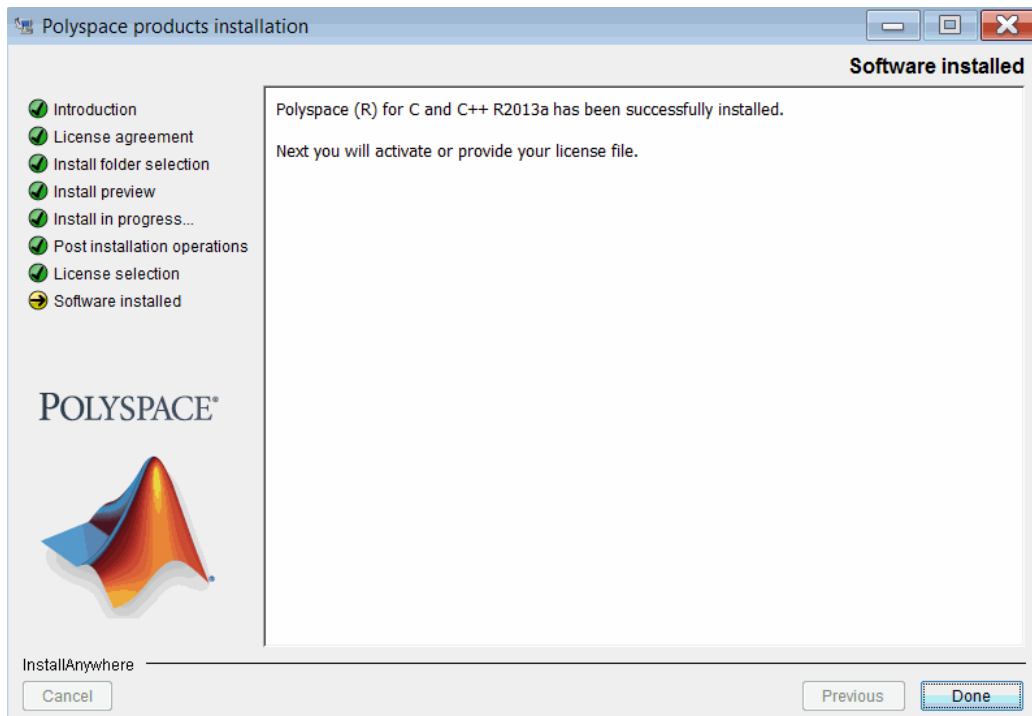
Polyspace products installation

Software installed

Introduction
License agreement
Install folder selection
Install preview
Install in progress...
Post installation operations
License selection
Software installed

POLYSPACE®

Polyspace (R) for C and C++ R2013a has been successfully installed.

Next you will activate or provide your license file.

InstallAnywhere

Cancel

Previous

Done